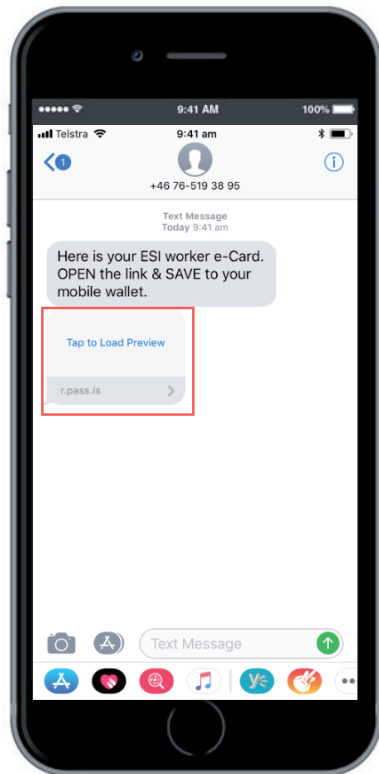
●●●●● 9:41 AM 100%

Telstra 9:41 am

1

+46 76-519 38 95

Text Message
Today 9:41 am

Here is your ESI worker e-Card. OPEN the link & SAVE to your mobile wallet.

Tap to Load Preview

r.pass.is

Text Message